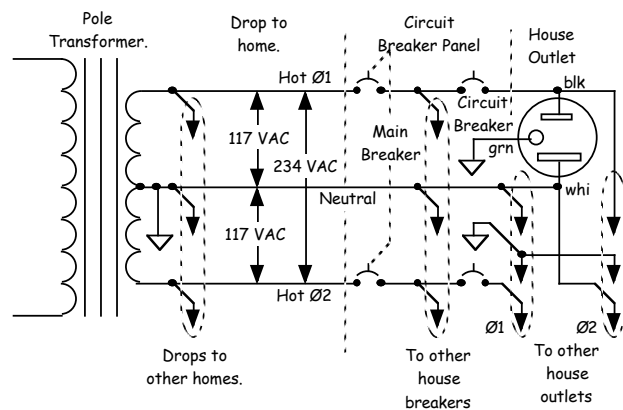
Pole Transformer.

Drop to home.

Circuit Breaker Panel

House Outlet

Hot Ø1

blk

Circuit Breaker

Main Breaker

117 VAC

234 VAC

grn

Neutral

whi

117 VAC

Hot Ø2

Ø1

Ø2

Drops to other homes.

To other house breakers

To other house outlets